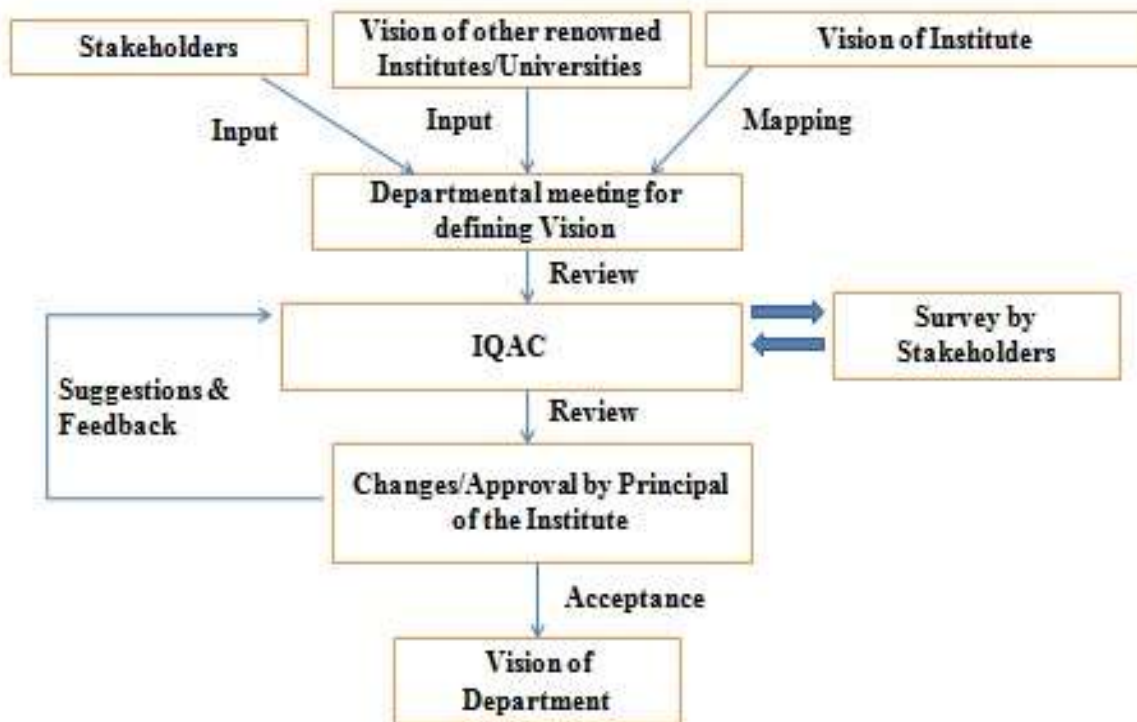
Stakeholders

Vision of other renowned Institutes/Universities

Vision of Institute

Input

Input

Mapping

Departmental meeting for defining Vision

Review

IQAC

Survey by Stakeholders

Suggestions & Feedback

Review

Changes/Approval by Principal of the Institute

Acceptance

Vision of Department